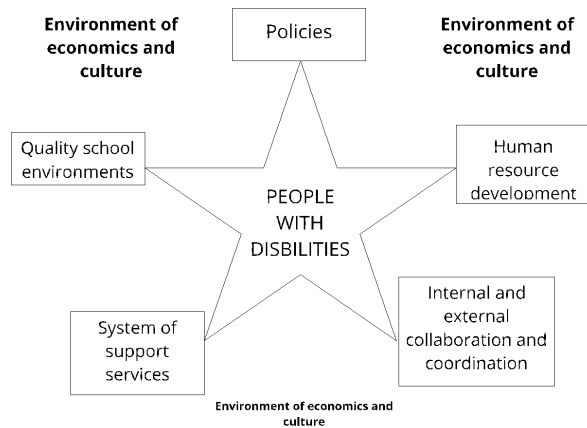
Environment of economics and culture

Policies

Environment of economics and culture

Quality school environments

Human resource development

PEOPLE WITH DISBILITIES

System of support services

Internal and external collaboration and coordination

Environment of economics and culture